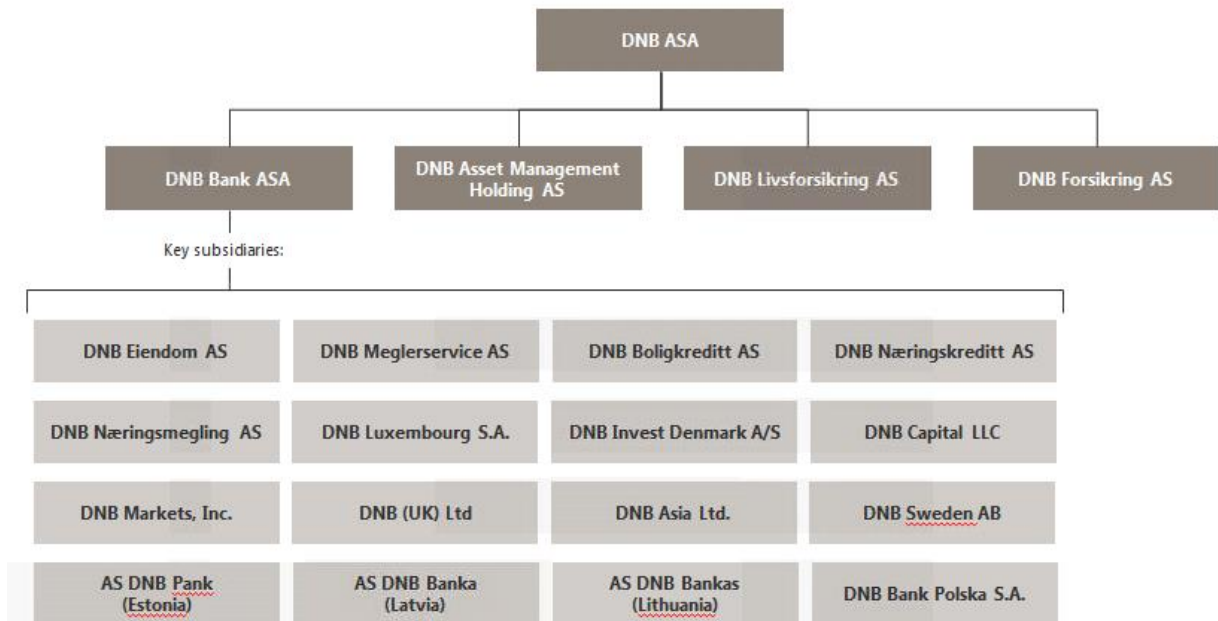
DNB ASA

DNB Bank ASA

DNB Asset Management Holding AS

DNB Livsforsikring AS

DNB Forsikring AS

Key subsidiaries:

DNB Eiendom AS

DNB Meglerservice AS

DNB Boligkreditt AS

DNB Næringskreditt AS

DNB Næringsmegling AS

DNB Luxembourg S.A.

DNB Invest Denmark A/S

DNB Capital LLC

DNB Markets, Inc.

DNB (UK) Ltd

DNB Asia Ltd.

DNB Sweden AB

AS DNB Pank (Estonia)

AS DNB Banka (Latvia)

AS DNB Bankas (Lithuania)

DNB Bank Polska S.A.